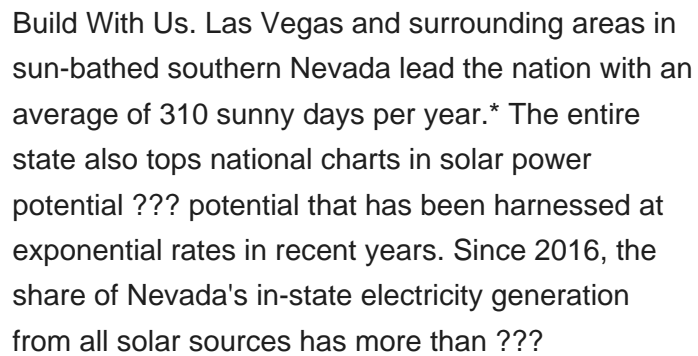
Build With Us. Las Vegas and surrounding areas in sun-bathed southern Nevada lead the nation with an average of 310 sunny days per year.* The entire state also tops national charts in solar power potential ??? potential that has been harnessed at exponential rates in recent years. Since 2016, the share of Nevada's in-state electricity generation from all solar sources has more than ???